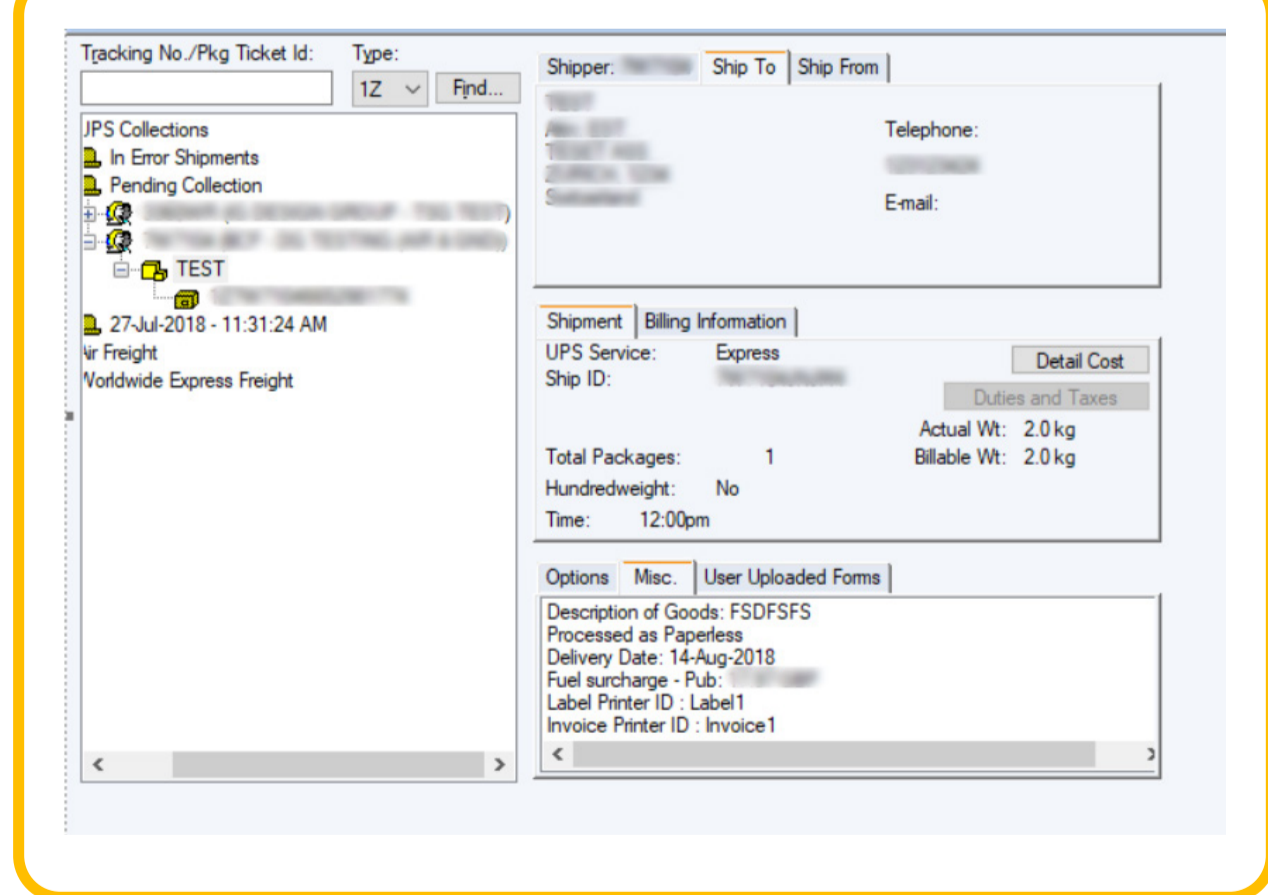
Tracking No./Pkg Ticket Id:
Type:
1Z
Find...

UPS Collections
In Error Shipments
Pending Collection
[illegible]
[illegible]
TEST
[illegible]
27-Jul-2018 - 11:31:24 AM
Air Freight
Worldwide Express Freight

Shipper: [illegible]
Ship To
Ship From

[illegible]
Telephone:
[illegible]
E-mail:

Shipment
Billing Information
UPS Service: Express
Ship ID: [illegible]
Detail Cost
Duties and Taxes
Actual Wt: 2.0 kg
Total Packages: 1
Billable Wt: 2.0 kg
Hundredweight: No
Time: 12:00pm

Options
Misc.
User Uploaded Forms
Description of Goods: FSDFSFS
Processed as Paperless
Delivery Date: 14-Aug-2018
Fuel surcharge - Pub: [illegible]
Label Printer ID : Label1
Invoice Printer ID : Invoice1